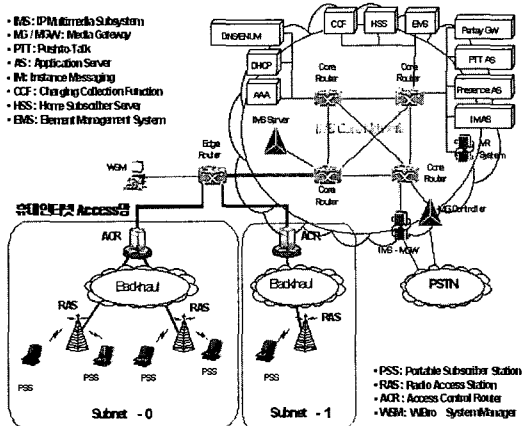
• IMS : IP Multimedia Subsystem
• MG / MGW : Media Gateway
• PTT : Push-to-Talk
• AS : Application Server
• IM : Instance Messaging
• CCF : Charging Collection Function
• HSS : Home Subscriber Server
• EMS : Element Management System

DNS/ENUM
CCF
HSS
EMS
Parlay GW
DHCP
AAA
Core Router
Core Router
PTT AS
Presence AS
IM AS
IMS Server
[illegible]
Core Router
Core Router
Core Router
IVR System
MG Controller
WSM
Edge Router
유무선인터넷 Access망
ACR
ACR
MG - MGW
Backhaul
Backhaul
PSTN
RAS
RAS
RAS
PSS
PSS
PSS
PSS
PSS
Subnet - 0
Subnet - 1

• PSS : Portable Subscriber Station
• RAS : Radio Access Station
• ACR : Access Control Router
• WSM : WiBro System Manager